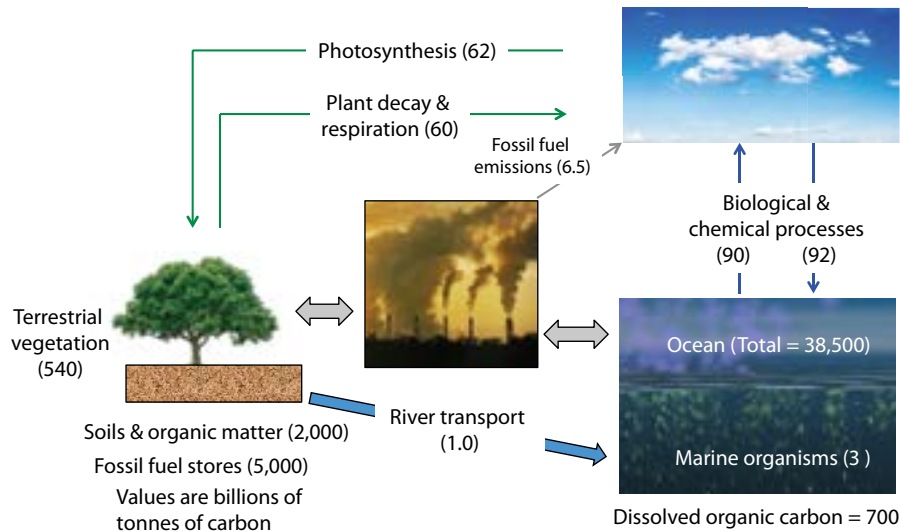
Photosynthesis (62)

Plant decay & respiration (60)

Fossil fuel emissions (6.5)

Biological & chemical processes

(90)

(92)

Terrestrial vegetation (540)

Ocean (Total = 38,500)

River transport (1.0)

Soils & organic matter (2,000)

Fossil fuel stores (5,000)

Values are billions of tonnes of carbon

Marine organisms (3 )

Dissolved organic carbon = 700